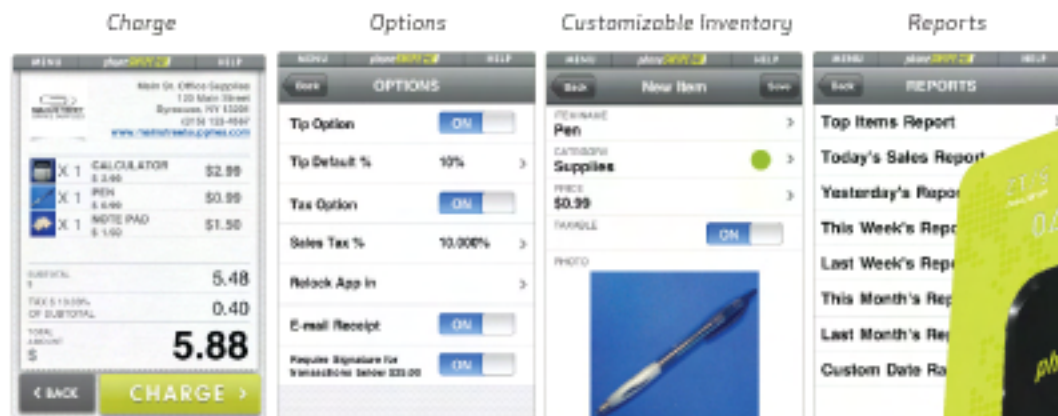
Charge

Options

Customizable Inventory

Reports

MENU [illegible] HELP

Main St. Office Supplies
123 Main Street
Syracuse, NY 13201
(315) 123-4567
www.mainstreetsupplies.com

X 1 CALCULATOR $ 2.99 $2.99
X 1 PEN $ 0.99 $0.99
X 1 NOTE PAD $ 1.50 $1.50

SUBTOTAL 5.48
TAX 10.000% OF SUBTOTAL 0.40
TOTAL AMOUNT $ 5.88

< BACK
CHARGE >

MENU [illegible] HELP
Back OPTIONS
Tip Option ON
Tip Default % 10% >
Tax Option ON
Sales Tax % 10.000% >
Relock App in >
E-mail Receipt ON
Require Signature for transactions above $25.00 ON

MENU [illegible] HELP
Back New Item Save
ITEM NAME
Pen >
CATEGORY
Supplies >
PRICE
$0.99 >
TAXABLE ON
PHOTO

MENU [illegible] HELP
Back REPORTS
Top Items Report >
Today's Sales Report
Yesterday's Repo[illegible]
This Week's Rep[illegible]
Last Week's Rep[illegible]
This Month's Rep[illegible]
Last Month's Re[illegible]
Custom Date Ra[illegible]